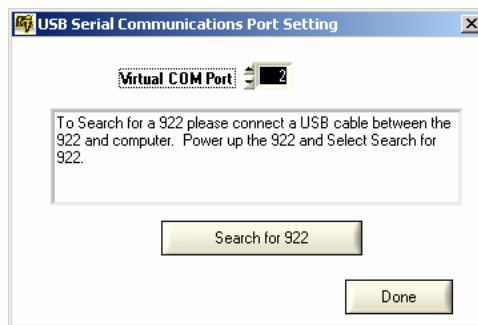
USB Serial Communications Port Setting

Virtual COM Port 2

To Search for a 922 please connect a USB cable between the 922 and computer. Power up the 922 and Select Search for 922.

Search for 922

Done